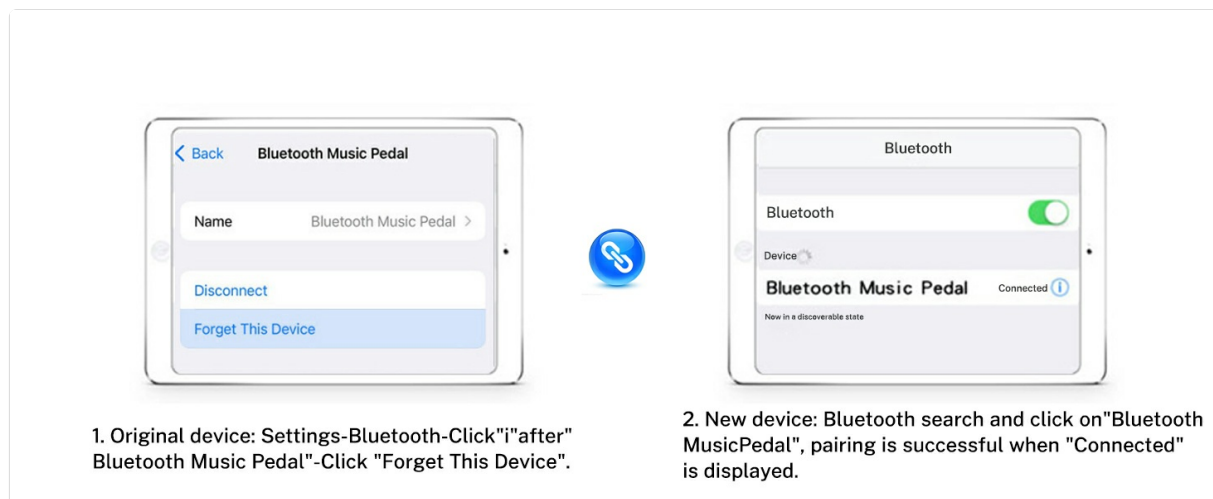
Back

Bluetooth Music Pedal

Name

Bluetooth Music Pedal >

Disconnect

Forget This Device

1. Original device: Settings-Bluetooth-Click"i"after" Bluetooth Music Pedal"-Click "Forget This Device".

Bluetooth

Bluetooth

Device

Bluetooth Music Pedal

Connected

Now in a discoverable state

2. New device: Bluetooth search and click on"Bluetooth MusicPedal", pairing is successful when "Connected" is displayed.